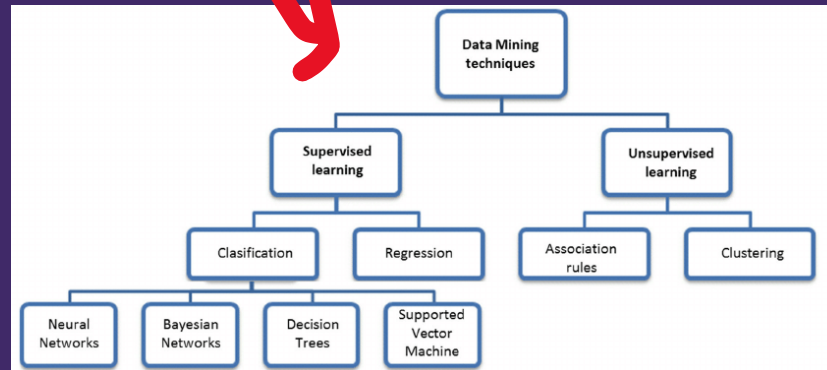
Data Mining techniques

Supervised learning

Unsupervised learning

Clasification

Regression

Association rules

Clustering

Neural Networks

Bayesian Networks

Decision Trees

Supported Vector Machine